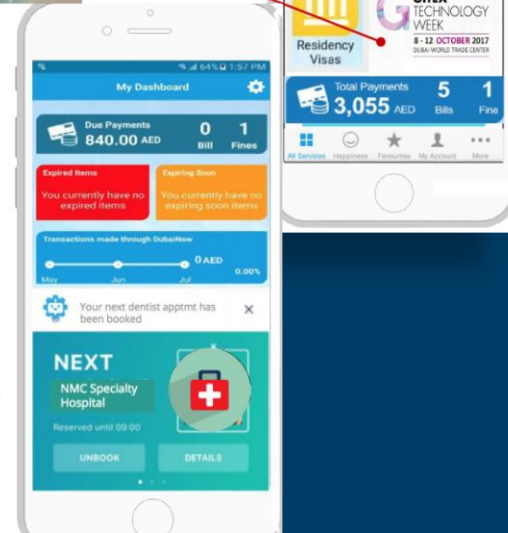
64% 1:57 PM

My Dashboard

Due Payments
840.00 AED
0
Bill
1
Fines

Expired Items
You currently have no expired items

Expiring Soon
You currently have no expiring soon items

Transactions made through DubaiNow
0 AED
0.00%
May
Jun
Jul

Your next dentist apptmt has been booked

NEXT
NMC Specialty Hospital
Reserved until 09:00

UNBOOK
DETAILS

Residency Visas

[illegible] TECHNOLOGY WEEK
8 - 12 OCTOBER 2017
DUBAI WORLD TRADE CENTER

Total Payments
3,055 AED
5
Bills
1
Fine

All Services
Happiness
Favourites
My Account
More